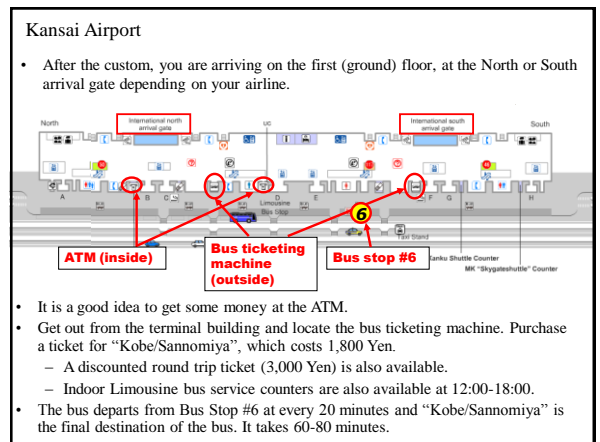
Kansai Airport

• After the custom, you are arriving on the first (ground) floor, at the North or South arrival gate depending on your airline.

North

International north arrival gate

uc

International south arrival gate

South

A

B

C

D

E

F

G

H

Limousine Bus Stop

6

Taxi Stand

ATM (inside)

Bus ticketing machine (outside)

Bus stop #6

Kanku Shuttle Counter

MK "Skygateshuttle" Counter

• It is a good idea to get some money at the ATM.

• Get out from the terminal building and locate the bus ticketing machine. Purchase a ticket for "Kobe/Sannomiya", which costs 1,800 Yen.

– A discounted round trip ticket (3,000 Yen) is also available.

– Indoor Limousine bus service counters are also available at 12:00-18:00.

• The bus departs from Bus Stop #6 at every 20 minutes and "Kobe/Sannomiya" is the final destination of the bus. It takes 60-80 minutes.